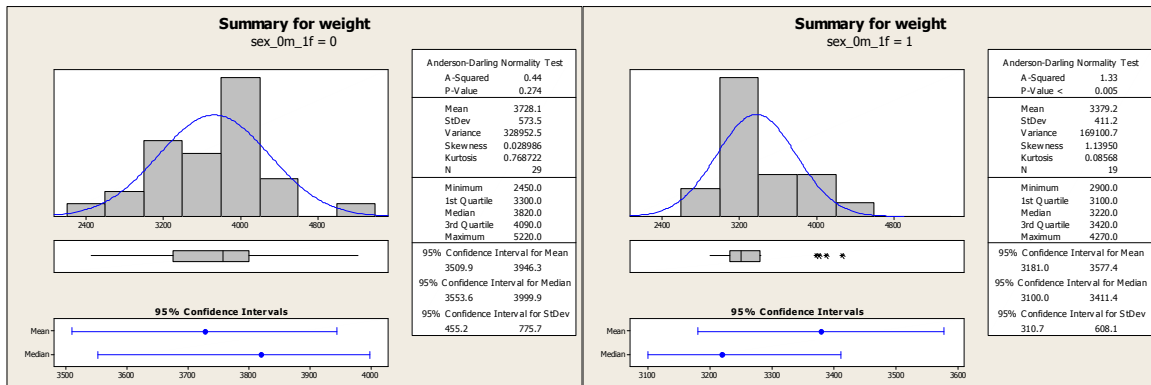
Summary for weight
sex_0m_1f = 0

Anderson-Darling Normality Test
A-Squared 0.44
P-Value 0.274

Mean 3728.1
StDev 573.5
Variance 328952.5
Skewness 0.028986
Kurtosis 0.768722
N 29

Minimum 2450.0
1st Quartile 3300.0
Median 3820.0
3rd Quartile 4090.0
Maximum 5220.0

95% Confidence Interval for Mean
3509.9 3946.3
95% Confidence Interval for Median
3553.6 3999.9
95% Confidence Interval for StDev
455.2 775.7

2400 3200 4000 4800

95% Confidence Intervals
Mean
Median
3500 3600 3700 3800 3900 4000

Summary for weight
sex_0m_1f = 1

Anderson-Darling Normality Test
A-Squared 1.33
P-Value < 0.005

Mean 3379.2
StDev 411.2
Variance 169100.7
Skewness 1.13950
Kurtosis 0.08568
N 19

Minimum 2900.0
1st Quartile 3100.0
Median 3220.0
3rd Quartile 3420.0
Maximum 4270.0

95% Confidence Interval for Mean
3181.0 3577.4
95% Confidence Interval for Median
3100.0 3411.4
95% Confidence Interval for StDev
310.7 608.1

2400 3200 4000 4800

95% Confidence Intervals
Mean
Median
3100 3200 3300 3400 3500 3600